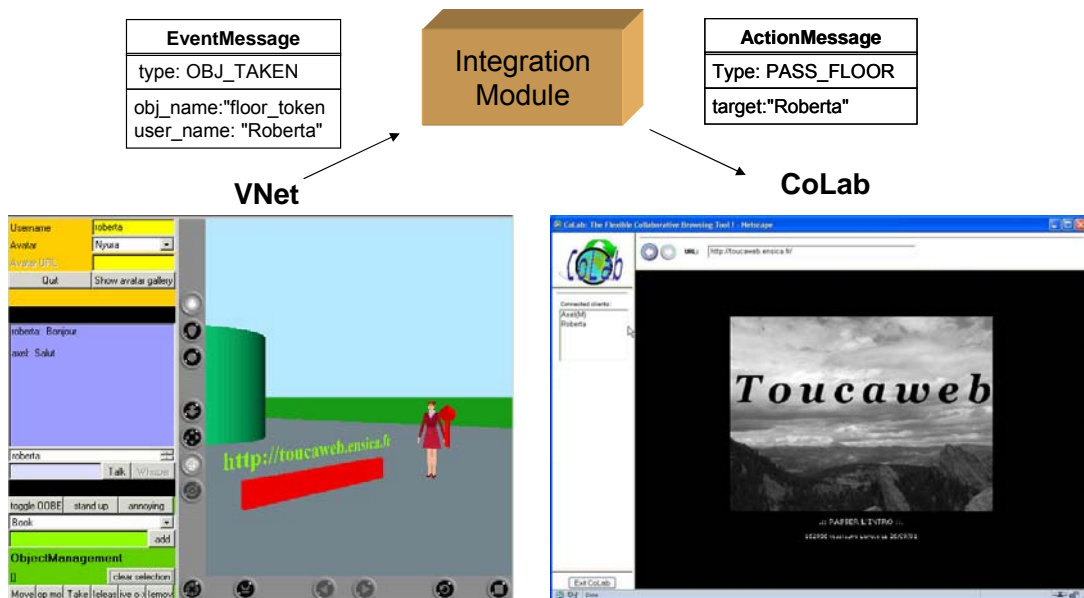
EventMessage

type: OBJ_TAKEN

obj_name:"floor_token
user_name: "Roberta"

Integration Module

ActionMessage

Type: PASS_FLOOR

target:"Roberta"

VNet

CoLab

Username roberta
Avatar Nyura
Avatar URL
Quit Show avatar gallery

roberta: Bonjour
axel: Salut

roberta
Talk Whisper
toggle ODBE stand up annoying
Book
add
ObjectManagement
clear selection
Move op mo Take release ive o remov

http://toucaweb.ensica.fr

CoLab: The Flexible Collaborative Browsing Tool ! - Netscape
URL: http://toucaweb.ensica.fr/
CoLab
Connected clients:
Axel(M)
Roberta
Toucaweb
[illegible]
Exit CoLab